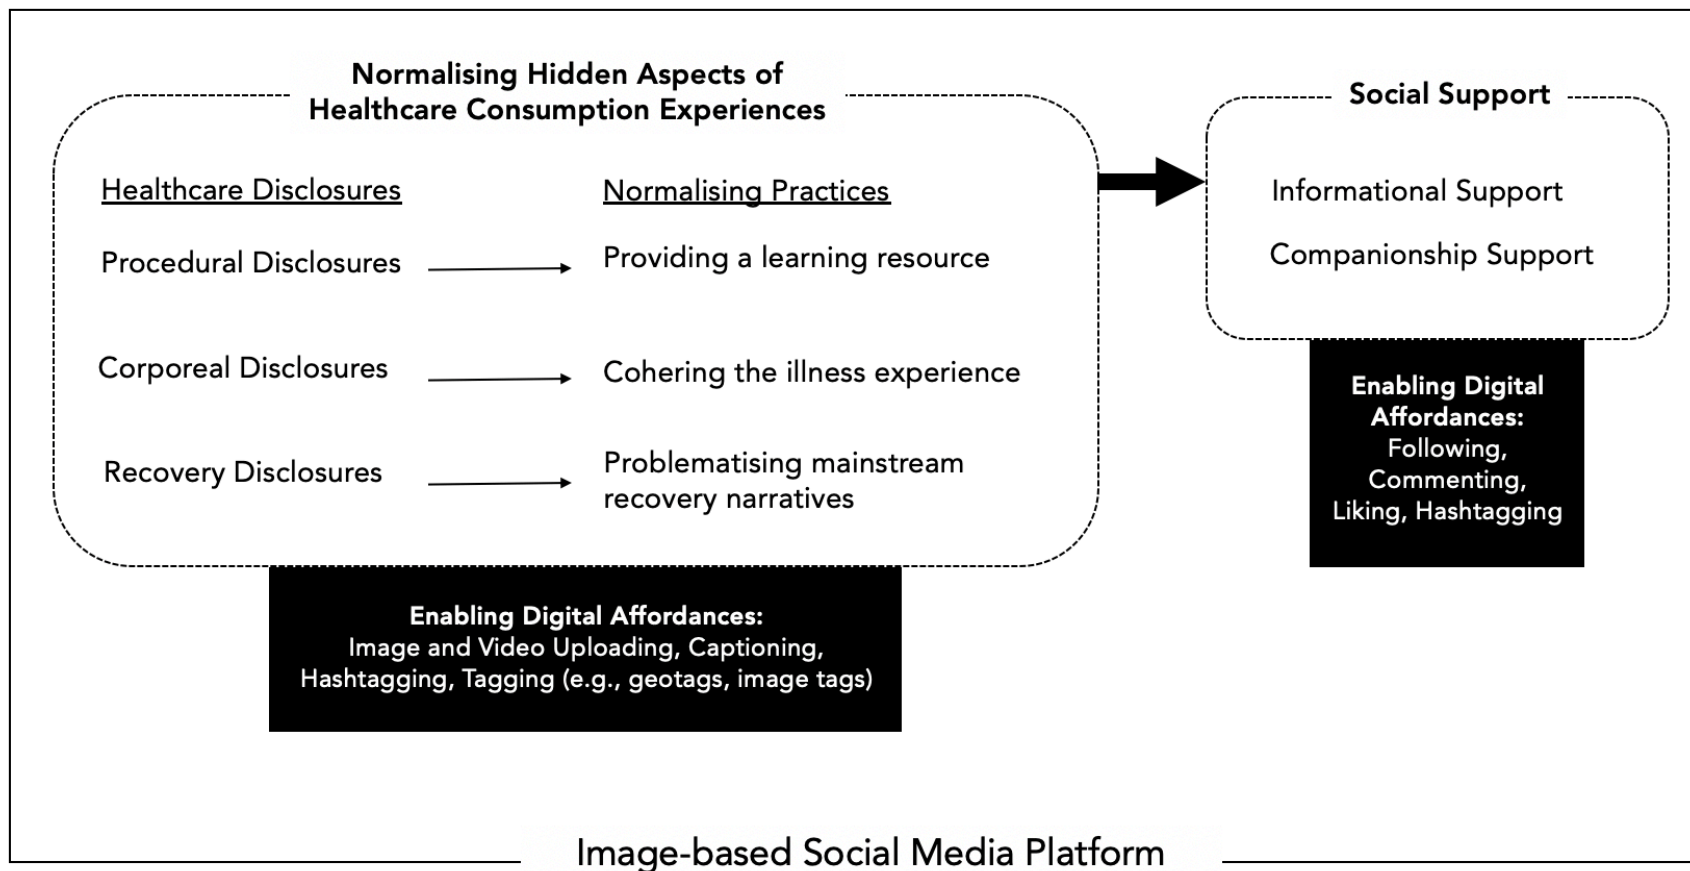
Normalising Hidden Aspects of Healthcare Consumption Experiences

Healthcare Disclosures

Normalising Practices

Procedural Disclosures

Providing a learning resource

Corporeal Disclosures

Cohering the illness experience

Recovery Disclosures

Problematising mainstream recovery narratives

Enabling Digital Affordances:
Image and Video Uploading, Captioning, Hashtagging, Tagging (e.g., geotags, image tags)

Social Support

Informational Support

Companionship Support

Enabling Digital Affordances:
Following, Commenting, Liking, Hashtagging

Image-based Social Media Platform